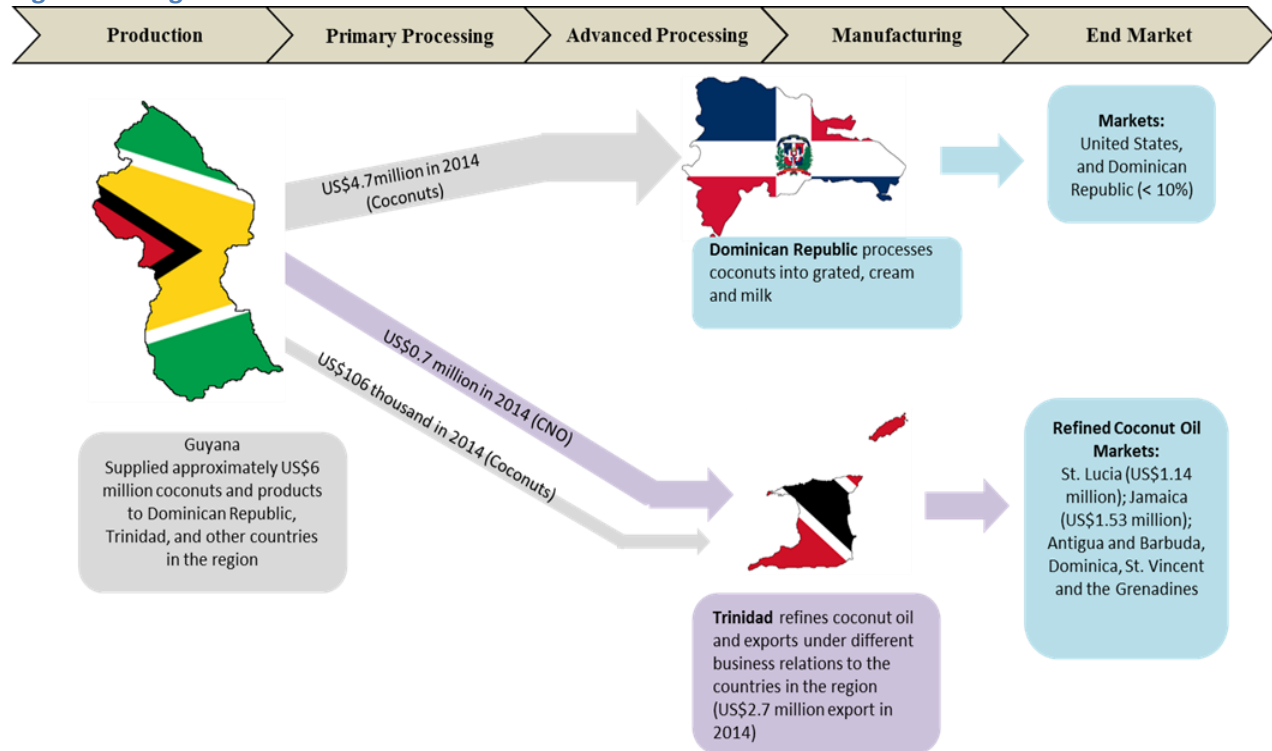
Production | Primary Processing | Advanced Processing | Manufacturing | End Market

US$4.7million in 2014 (Coconuts)

Markets: United States, and Dominican Republic (< 10%)

Dominican Republic processes coconuts into grated, cream and milk

US$0.7 million in 2014 (CNO)

US$106 thousand in 2014 (Coconuts)

Guyana Supplied approximately US$6 million coconuts and products to Dominican Republic, Trinidad, and other countries in the region

Refined Coconut Oil Markets: St. Lucia (US$1.14 million); Jamaica (US$1.53 million); Antigua and Barbuda, Dominica, St. Vincent and the Grenadines

Trinidad refines coconut oil and exports under different business relations to the countries in the region (US$2.7 million export in 2014)